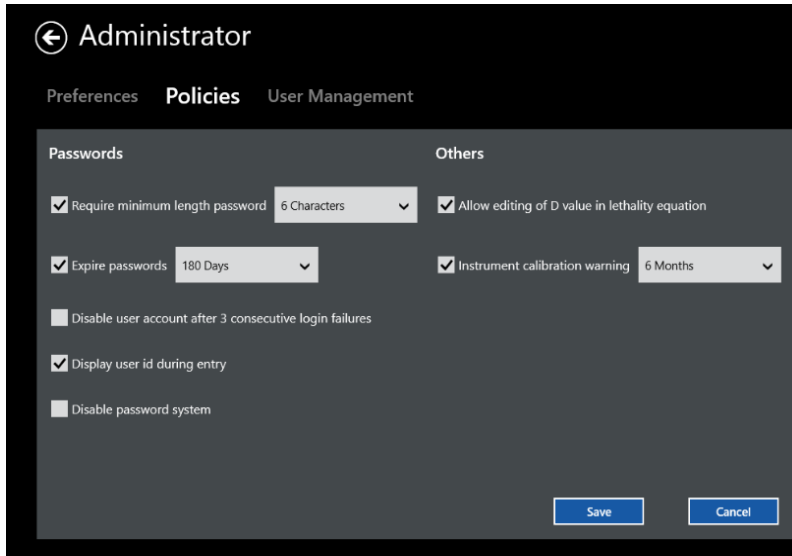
Administrator

Preferences Policies User Management

Passwords

Require minimum length password 6 Characters

Expire passwords 180 Days

Disable user account after 3 consecutive login failures

Display user id during entry

Disable password system

Others

Allow editing of D value in lethality equation

Instrument calibration warning 6 Months

Save Cancel